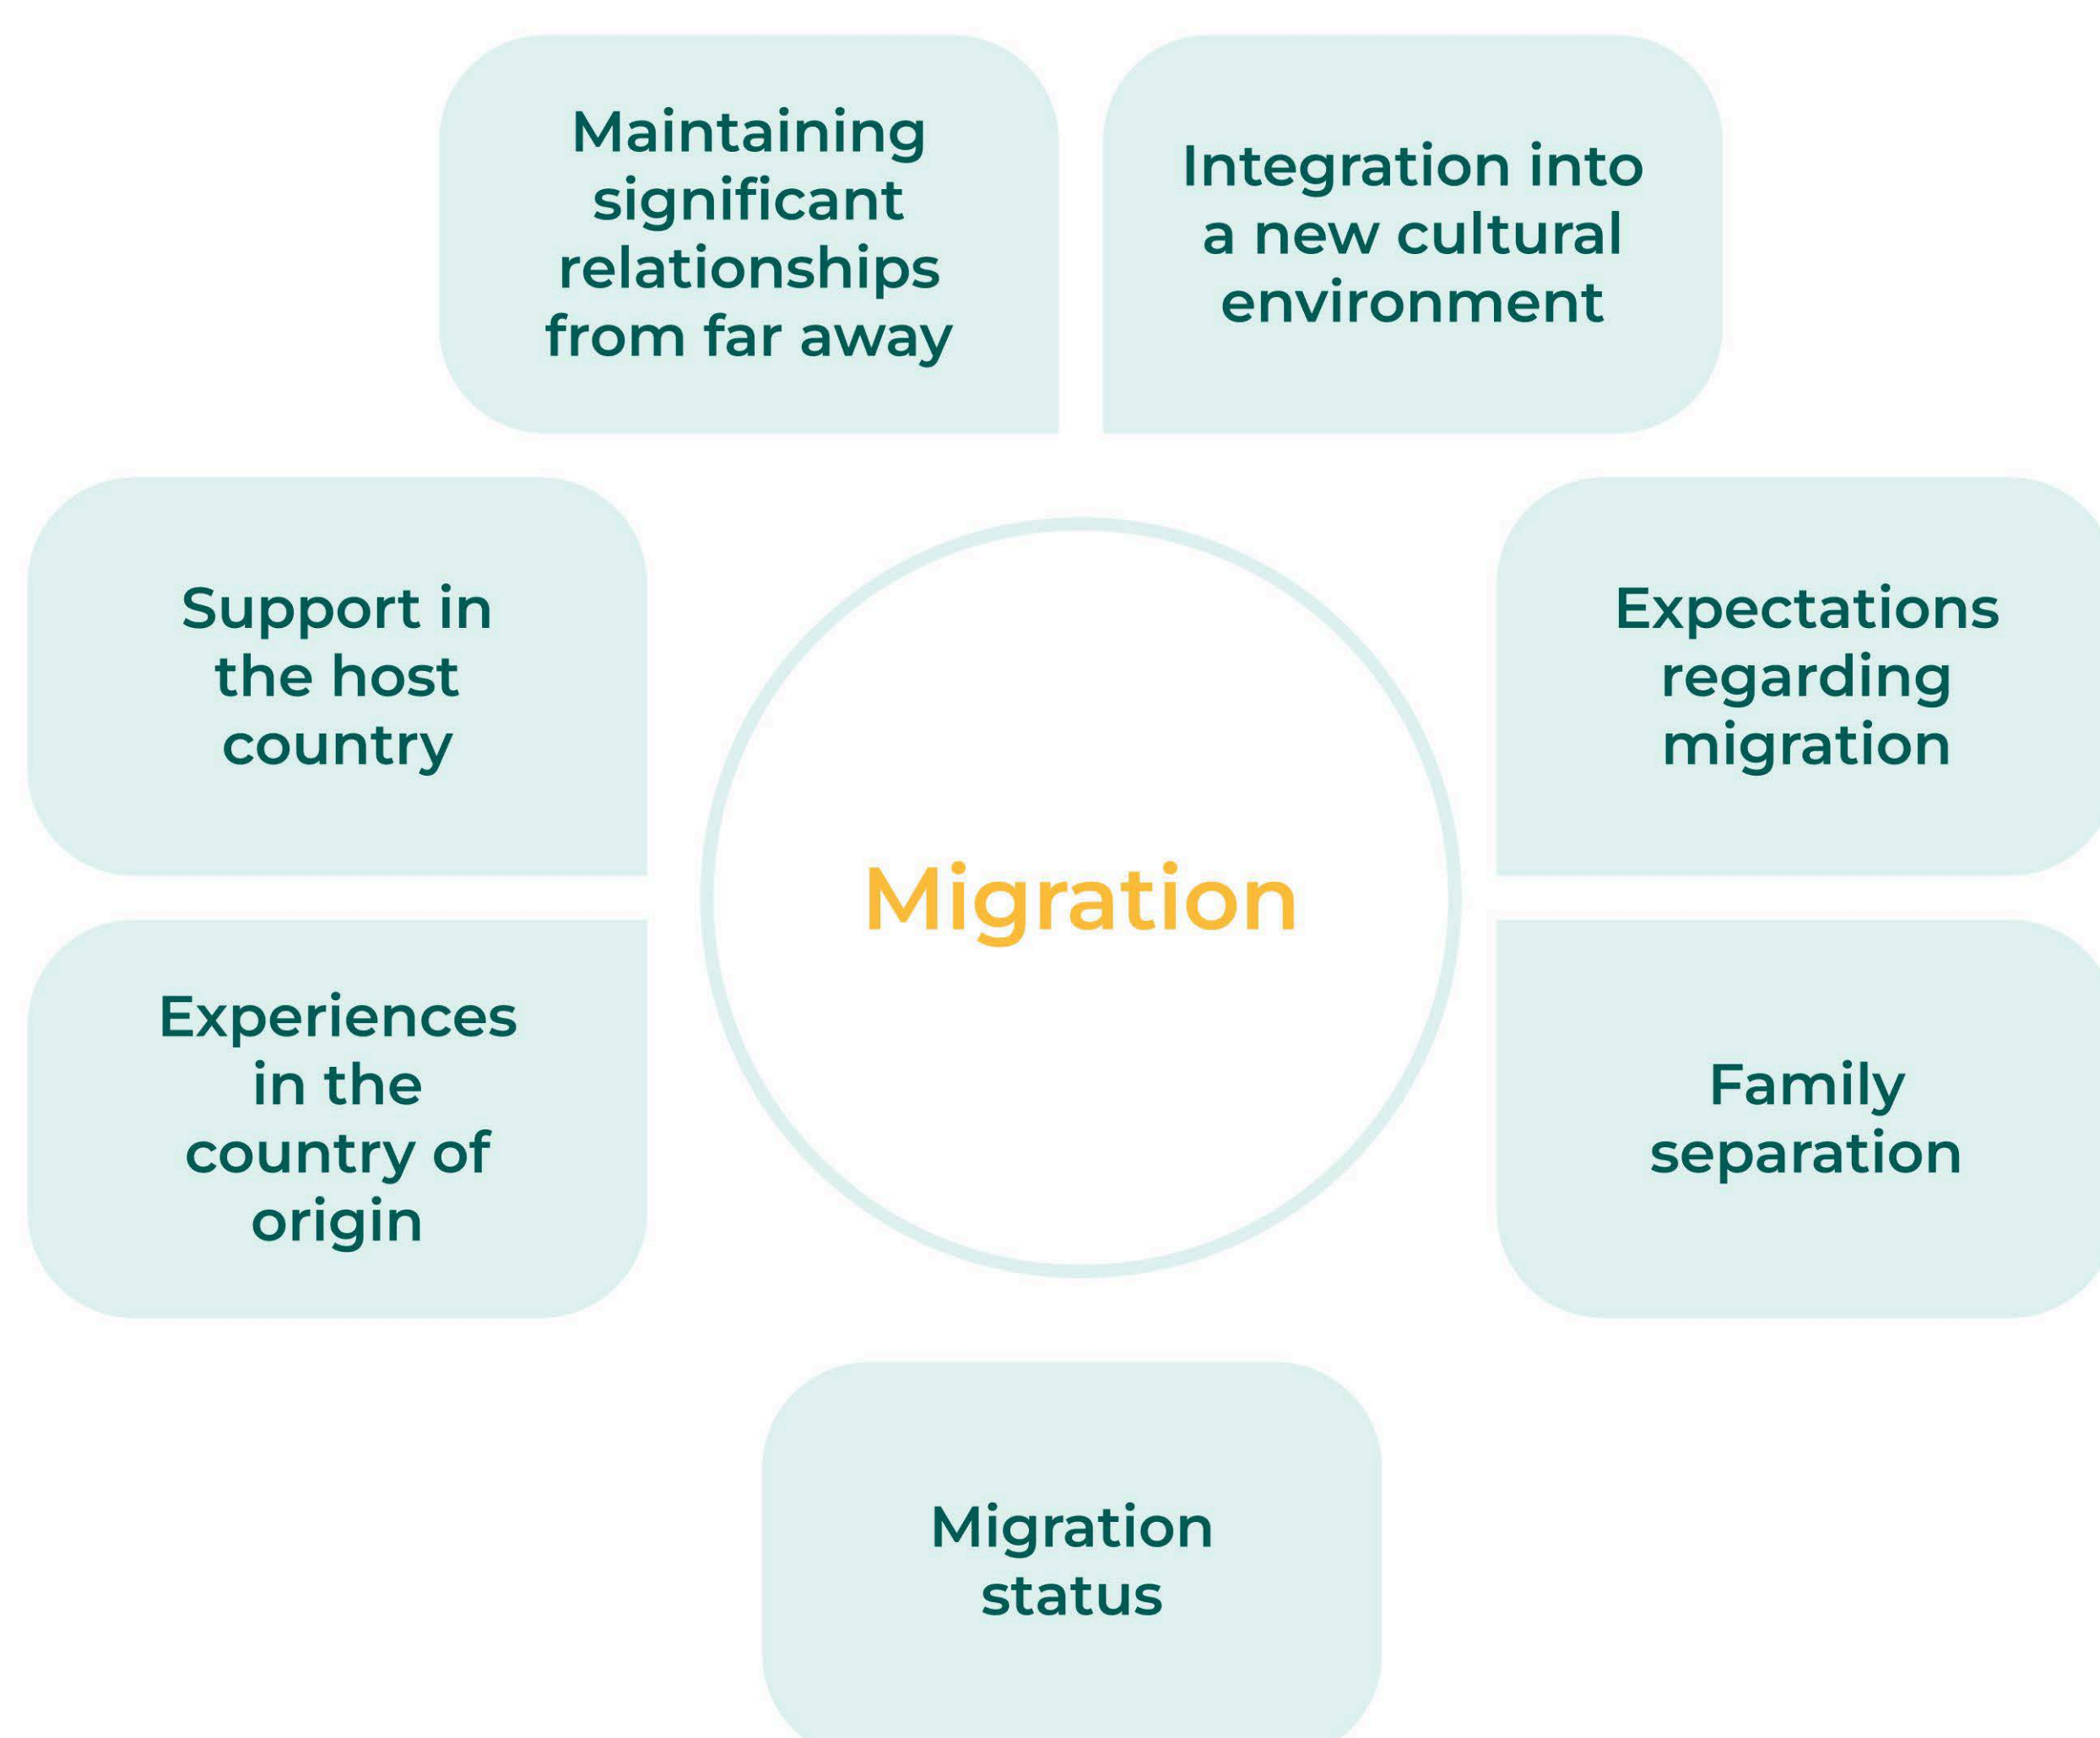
Maintaining significant relationships from far away

Integration into a new cultural environment

Support in the host country

Migration

Expectations regarding migration

Experiences in the country of origin

Family separation

Migration status